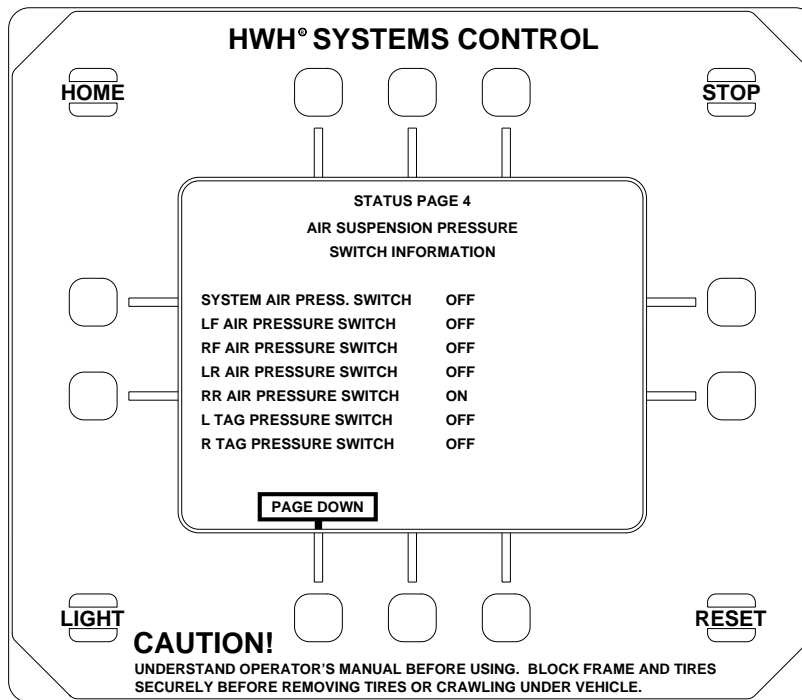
HWH® SYSTEMS CONTROL

HOME

STOP

STATUS PAGE 4

AIR SUSPENSION PRESSURE

SWITCH INFORMATION

| | |
|---|---|
| SYSTEM AIR PRESS. SWITCH | OFF |
| LF AIR PRESSURE SWITCH | OFF |
| RF AIR PRESSURE SWITCH | OFF |
| LR AIR PRESSURE SWITCH | OFF |
| RR AIR PRESSURE SWITCH | ON |
| L TAG PRESSURE SWITCH | OFF |
| R TAG PRESSURE SWITCH | OFF |

PAGE DOWN

LIGHT

RESET

CAUTION!

UNDERSTAND OPERATOR'S MANUAL BEFORE USING. BLOCK FRAME AND TIRES SECURELY BEFORE REMOVING TIRES OR CRAWLING UNDER VEHICLE.